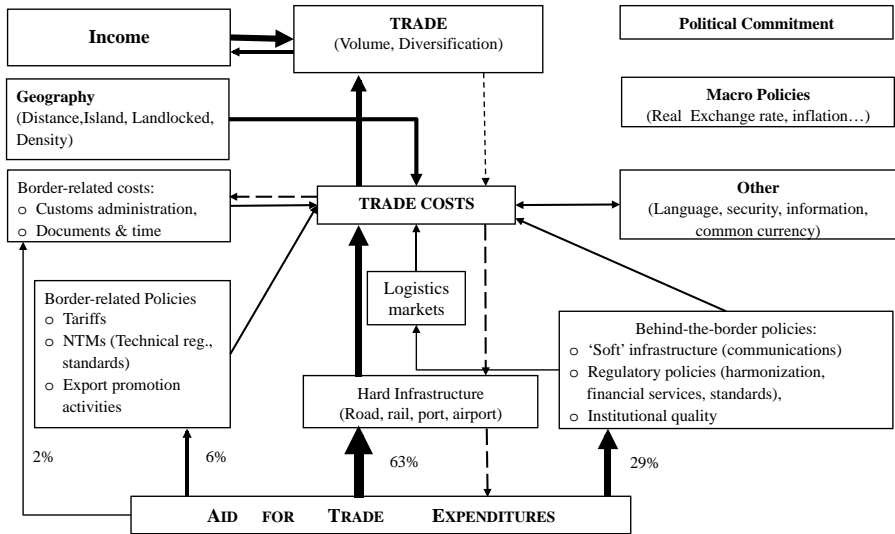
Income

TRADE
(Volume, Diversification)

Political Commitment

Geography
(Distance,Island, Landlocked, Density)

Macro Policies
(Real Exchange rate, inflation…)

Border-related costs:
o Customs administration,
o Documents & time

TRADE COSTS

Other
(Language, security, information, common currency)

Logistics markets

Border-related Policies
o Tariffs
o NTMs (Technical reg., standards)
o Export promotion activities

Behind-the-border policies:
o 'Soft' infrastructure (communications)
o Regulatory policies (harmonization, financial services, standards),
o Institutional quality

Hard Infrastructure
(Road, rail, port, airport)

2%

6%

63%

29%

AID FOR TRADE EXPENDITURES